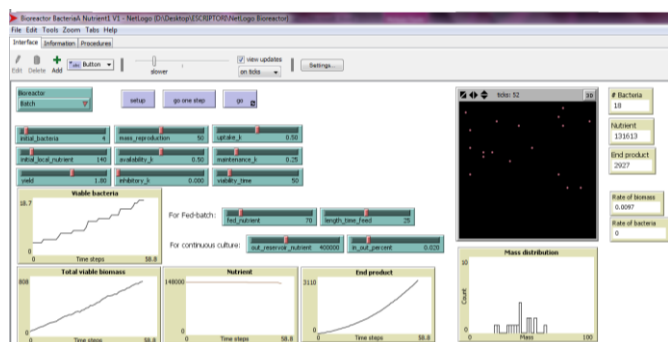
Bioreactor BacteriaA Nutrient1 V1 - NetLogo {D:\Desktop\ESCRIPTORI\NetLogo Bioreactor}

File Edit Tools Zoom Tabs Help

Interface Information Procedures

Edit Delete Add Button

slower

view updates

on ticks

Settings...

Bioreactor
Batch

setup

go one step

go

ticks: 52

3D

# Bacteria
18

Nutrient
131613

End product
2927

Rate of biomass
0.0097

Rate of bacteria
0

initial_bacteria 4

mass_reproduction 50

uptake_k 0.50

initial_local_nutrient 140

availability_k 0.50

maintenance_k 0.25

yield 1.80

inhibitory_k 0.000

viability_time 50

Viable bacteria

18.7

0

Time steps

58.8

For Fed-batch:

fed_nutrient 70

length_time_feed 25

For continuous culture:

out_reservoir_nutrient 400000

in_out_percent 0.020

Mass distribution

10

Count

0

Mass

100

Total viable biomass

808

0

Time steps

58.8

Nutrient

148000

0

Time steps

58.8

End product

3110

0

Time steps

58.8